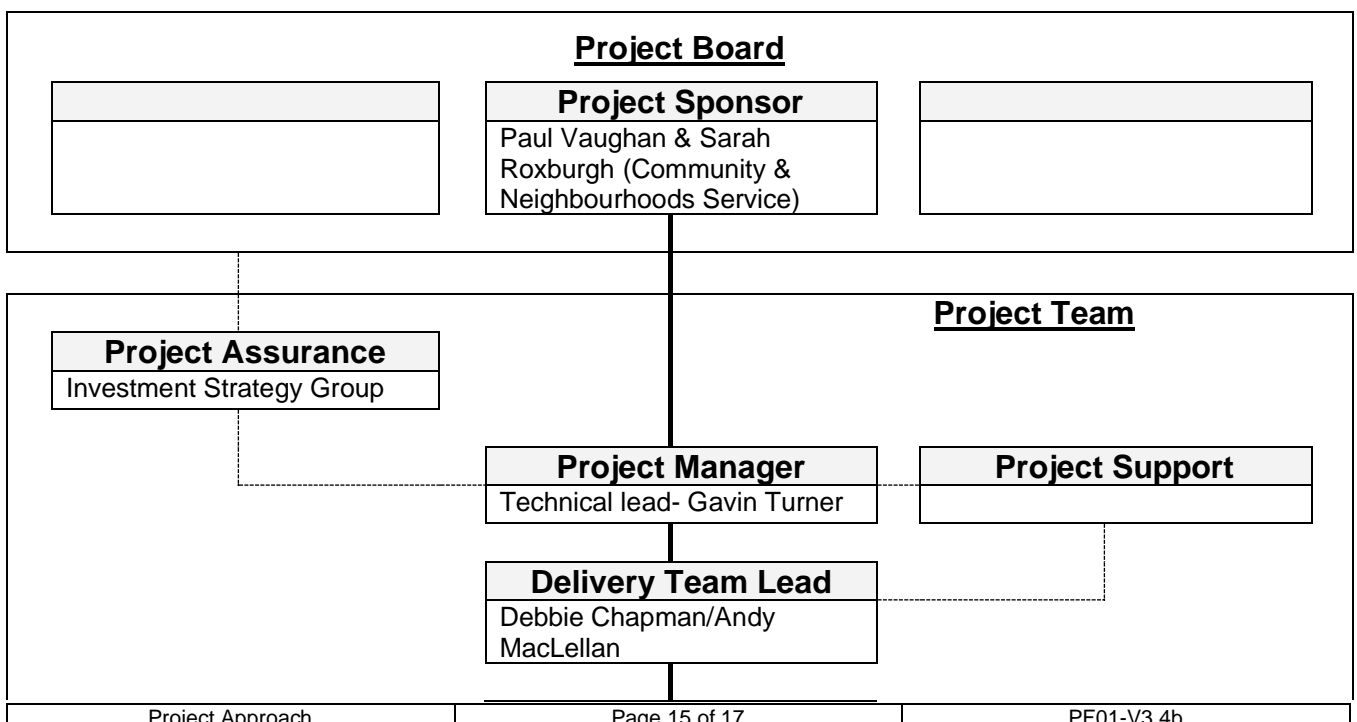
Project Board

Project Sponsor

Paul Vaughan & Sarah Roxburgh (Community & Neighbourhoods Service)

Project Team

Project Assurance

Investment Strategy Group

Project Manager

Technical lead- Gavin Turner

Project Support

Delivery Team Lead

Debbie Chapman/Andy MacLellan

| Project Approach | Page 15 of 17 | PF01-V3.4b |
|---|---|---|